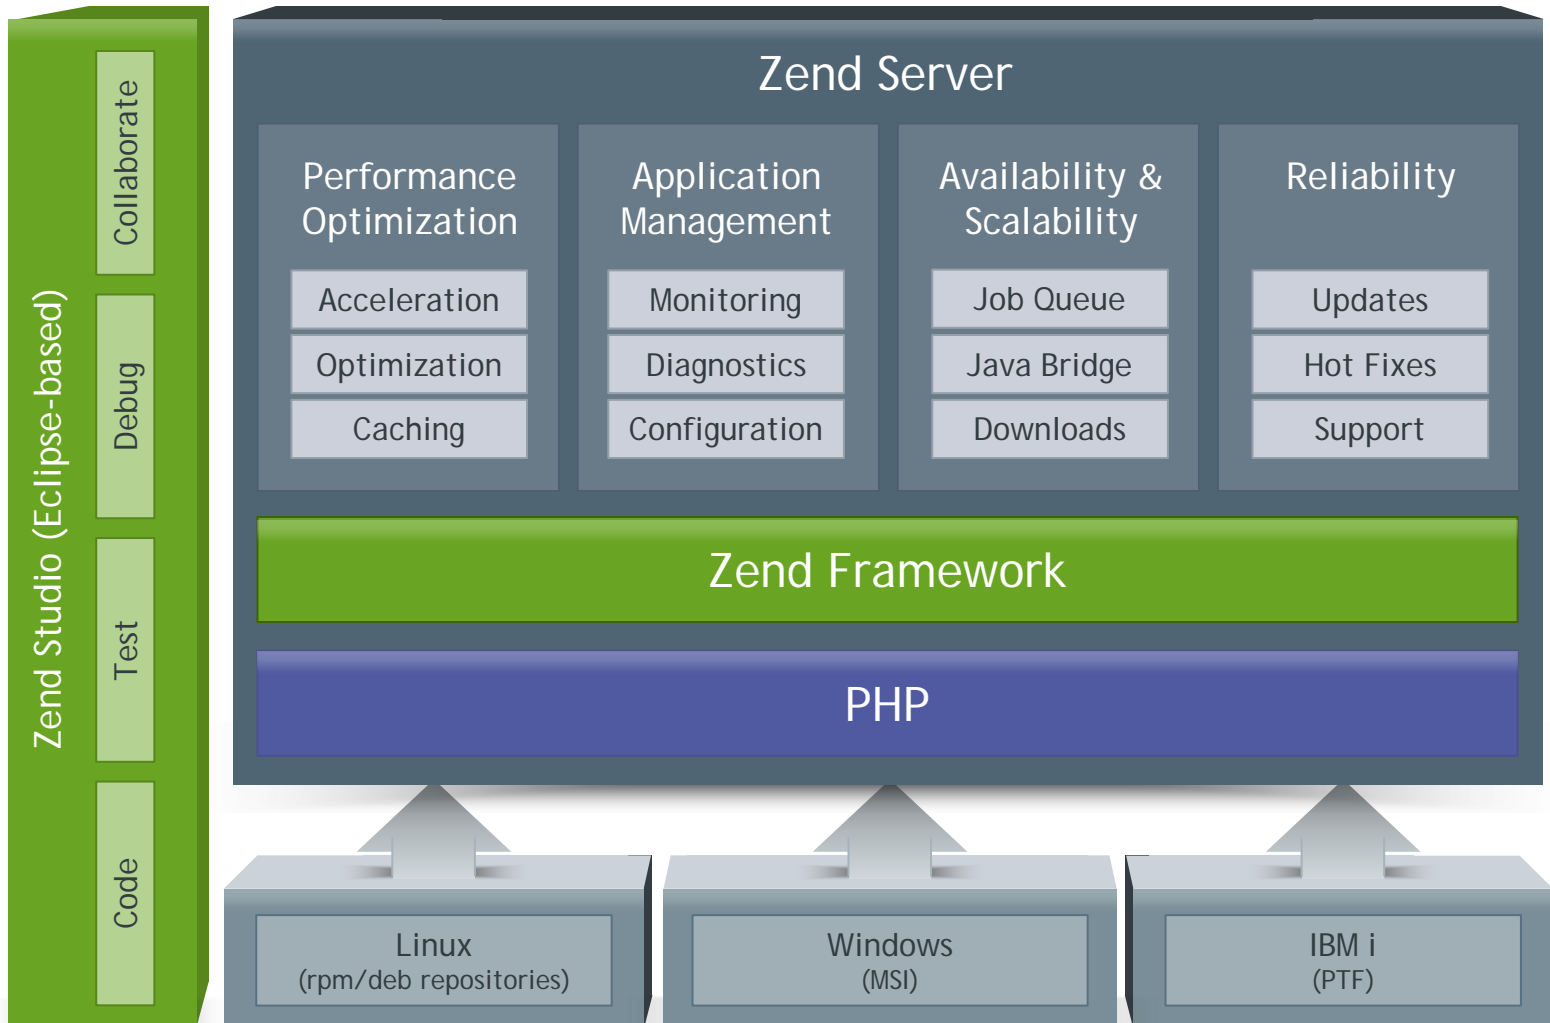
Zend Studio (Eclipse-based)

Collaborate

Debug

Test

Code

Zend Server

Performance Optimization

Acceleration

Optimization

Caching

Application Management

Monitoring

Diagnostics

Configuration

Availability & Scalability

Job Queue

Java Bridge

Downloads

Reliability

Updates

Hot Fixes

Support

Zend Framework

PHP

Linux
(rpm/deb repositories)

Windows
(MSI)

IBM i
(PTF)